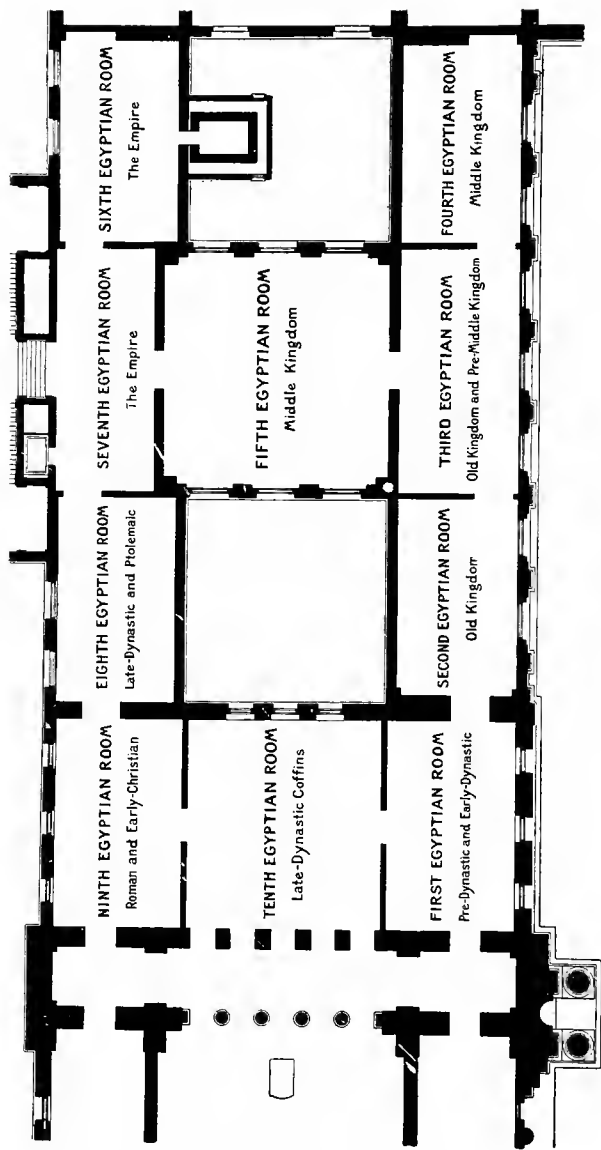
SIXTH EGYPTIAN ROOM
The Empire

SEVENTH EGYPTIAN ROOM
The Empire

EIGHTH EGYPTIAN ROOM
Late-Dynastic and Ptolemaic

NINTH EGYPTIAN ROOM
Roman and Early-Christian

FIFTH EGYPTIAN ROOM
Middle Kingdom

TENTH EGYPTIAN ROOM
Late-Dynastic Coffins

FOURTH EGYPTIAN ROOM
Middle Kingdom

THIRD EGYPTIAN ROOM
Old Kingdom and Pre-Middle Kingdom

SECOND EGYPTIAN ROOM
Old Kingdom

FIRST EGYPTIAN ROOM
Pre-Dynastic and Early-Dynastic